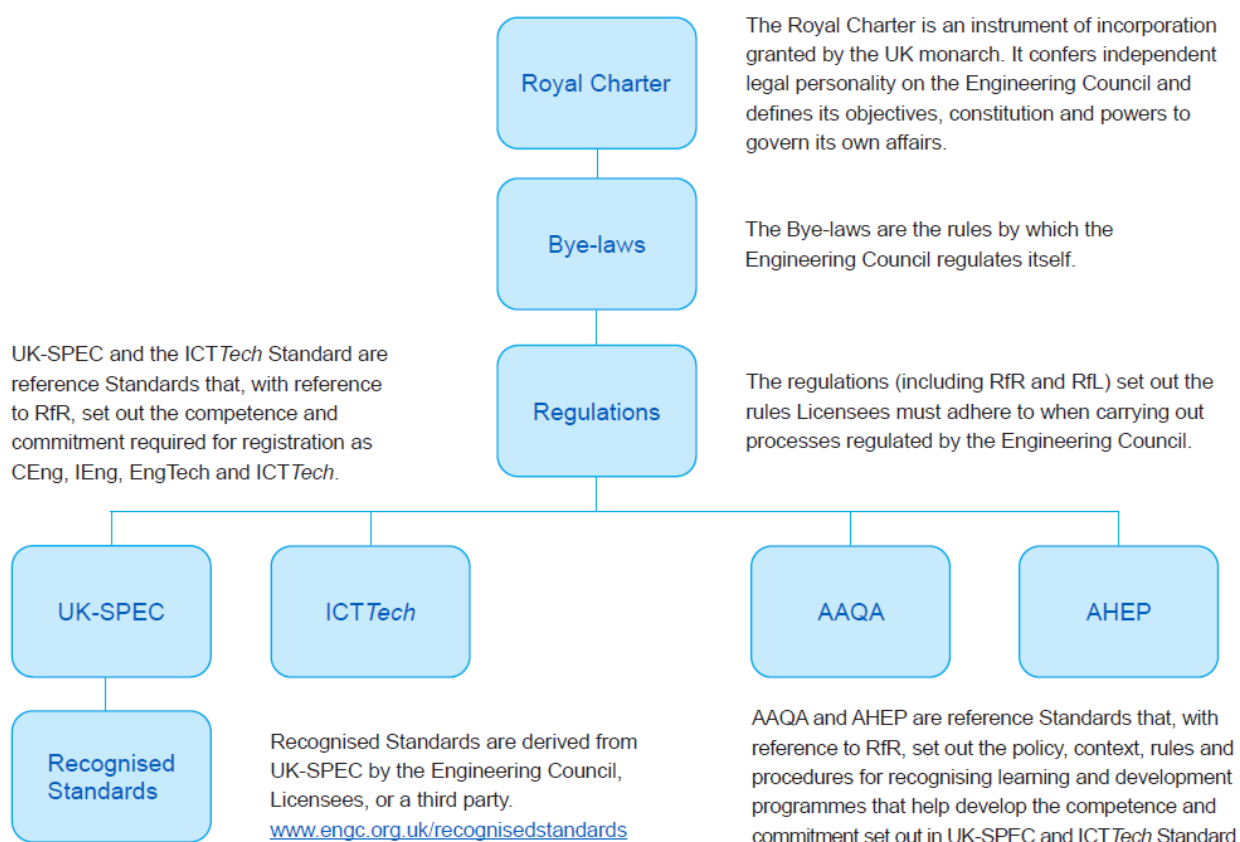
Royal Charter

The Royal Charter is an instrument of incorporation granted by the UK monarch. It confers independent legal personality on the Engineering Council and defines its objectives, constitution and powers to govern its own affairs.

Bye-laws

The Bye-laws are the rules by which the Engineering Council regulates itself.

UK-SPEC and the ICT*Tech* Standard are reference Standards that, with reference to RfR, set out the competence and commitment required for registration as CEng, IEng, EngTech and ICT*Tech*.

Regulations

The regulations (including RfR and RfL) set out the rules Licensees must adhere to when carrying out processes regulated by the Engineering Council.

UK-SPEC

ICT*Tech*

AAQA

AHEP

Recognised Standards

Recognised Standards are derived from UK-SPEC by the Engineering Council, Licensees, or a third party. www.engc.org.uk/recognisedstandards

AAQA and AHEP are reference Standards that, with reference to RfR, set out the policy, context, rules and procedures for recognising learning and development programmes that help develop the competence and commitment set out in UK-SPEC and ICT*Tech* Standard